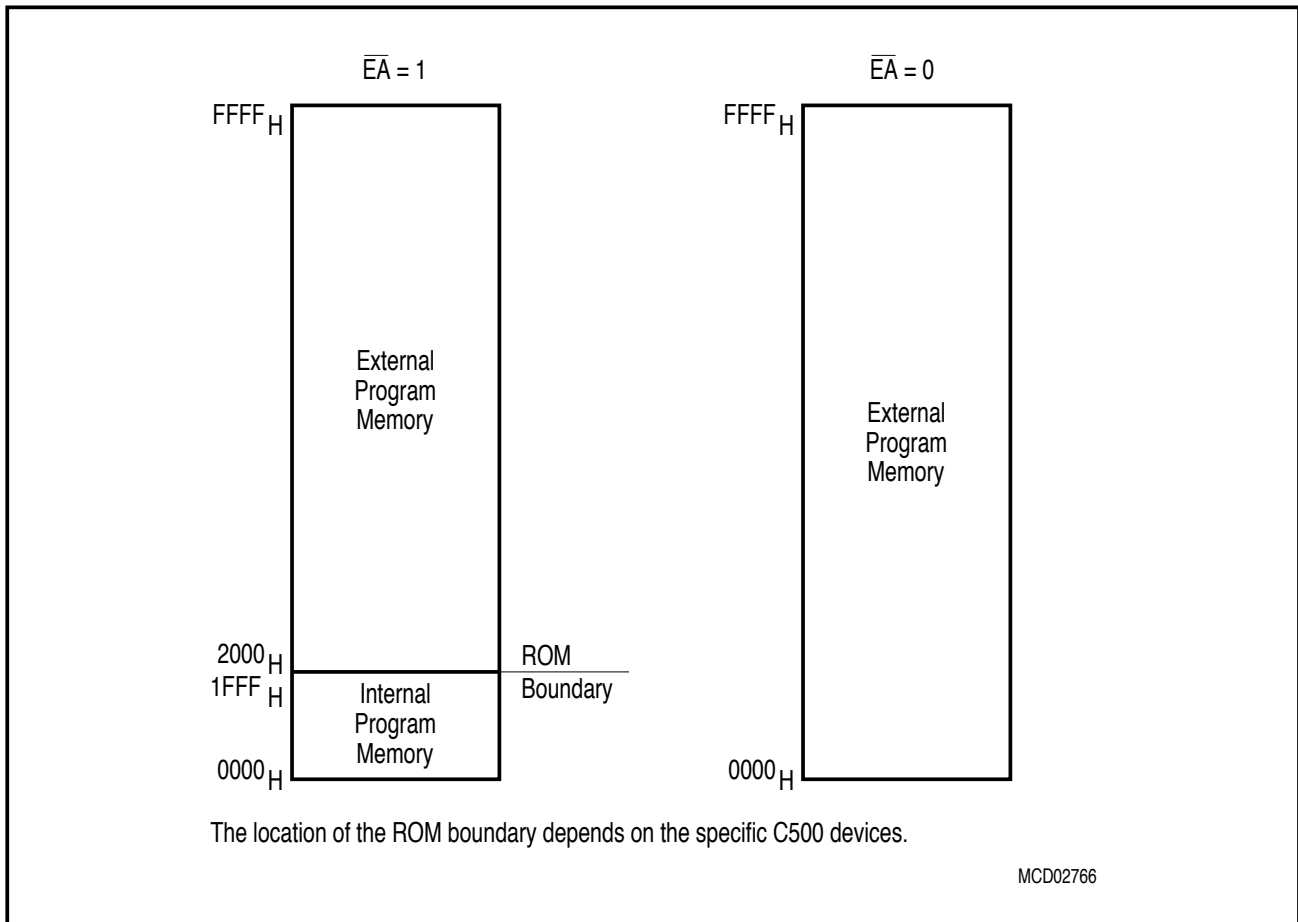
$\overline{EA} = 1$

$\overline{EA} = 0$

$FFFF_H$

External Program Memory

$2000_H$
$1FFF_H$

Internal Program Memory

$0000_H$

ROM Boundary

$FFFF_H$

External Program Memory

$0000_H$

The location of the ROM boundary depends on the specific C500 devices.

MCD02766